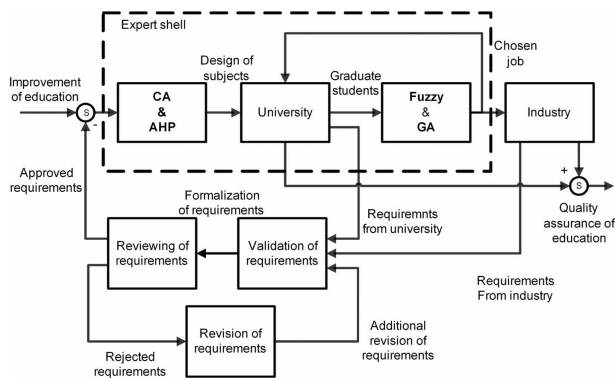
Expert shell

Improvement of education

S

CA & AHP

Design of subjects

University

Graduate students

Fuzzy & GA

Chosen job

Industry

Approved requirements

-

+

S

Quality assurance of education

Formalization of requirements

Requirmemnts from university

Reviewing of requirements

Validation of requirements

Requirements From industry

Revision of requirements

Additional revision of requirements

Rejected requirements